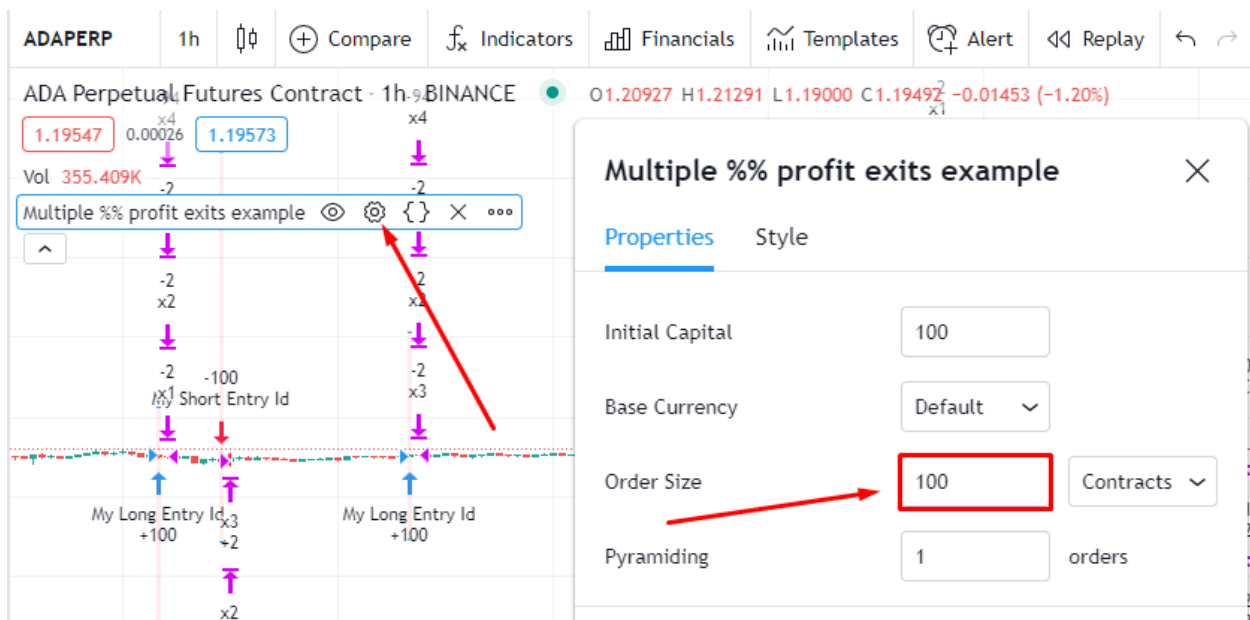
ADAPERP 1h Compare Indicators Financials Templates Alert Replay

ADA Perpetual Futures Contract · 1h · BINANCE O1.20927 H1.21291 L1.19000 C1.19492 −0.01453 (−1.20%)

1.19547 0.00026 1.19573

Vol 355.409K

Multiple %% profit exits example

x4
-2
-2
x2
-2
x1
-100
My Short Entry Id
My Long Entry Id
+100
x3
+2
x2

x4
-2
-2
x2
-2
x3
My Long Entry Id
+100

Multiple %% profit exits example

Properties Style

Initial Capital 100

Base Currency Default

Order Size 100 Contracts

Pyramiding 1 orders